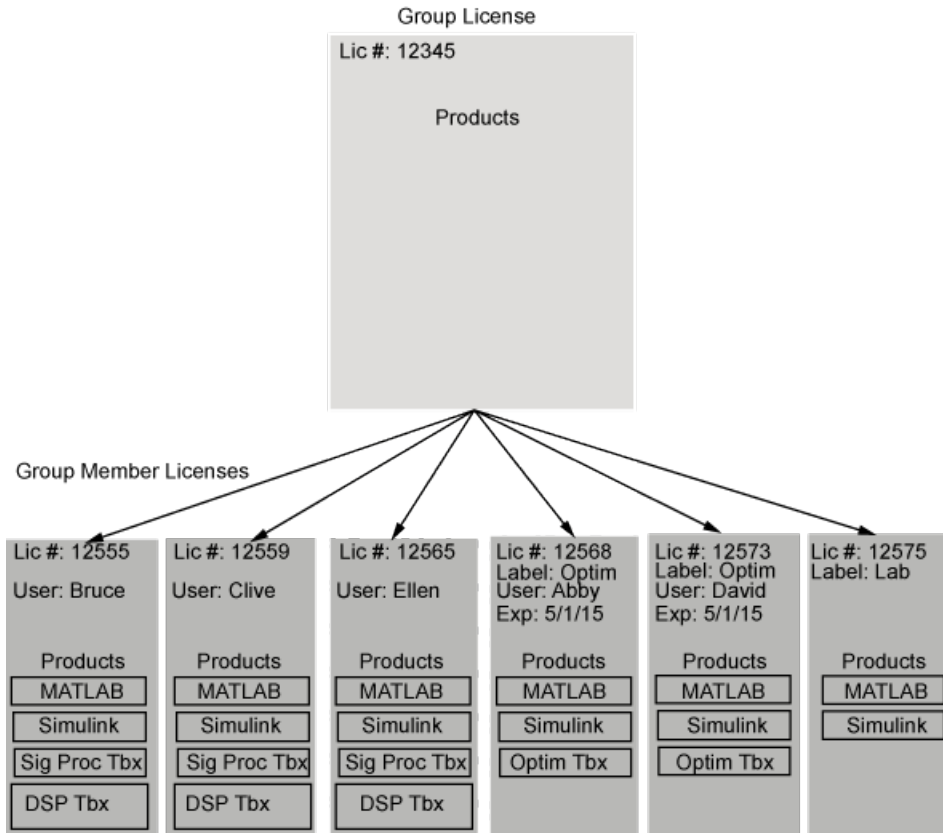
Group License

Lic #: 12345

Products

Group Member Licenses

Lic #: 12555
User: Bruce

Products
MATLAB
Simulink
Sig Proc Tbx
DSP Tbx

Lic #: 12559
User: Clive

Products
MATLAB
Simulink
Sig Proc Tbx
DSP Tbx

Lic #: 12565
User: Ellen

Products
MATLAB
Simulink
Sig Proc Tbx
DSP Tbx

Lic #: 12568
Label: Optim
User: Abby
Exp: 5/1/15

Products
MATLAB
Simulink
Optim Tbx

Lic #: 12573
Label: Optim
User: David
Exp: 5/1/15

Products
MATLAB
Simulink
Optim Tbx

Lic #: 12575
Label: Lab

Products
MATLAB
Simulink